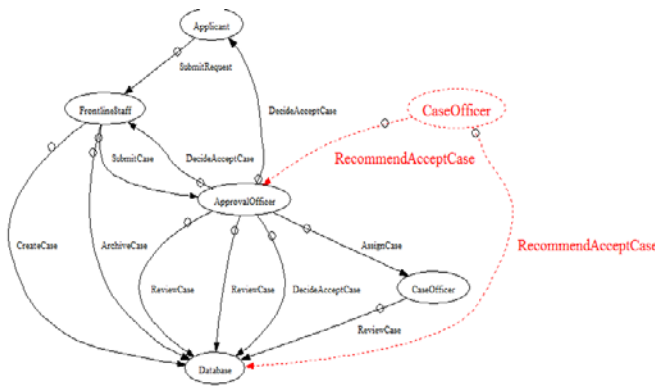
Applicant

SubmitRequest

FrontlineStaff

DecideAcceptCase

CaseOfficer

SubmitCase

DecideAcceptCase

RecommendAcceptCase

ApprovalOfficer

CreateCase

ArchiveCase

AssignCase

RecommendAcceptCase

ReviewCase

ReviewCase

DecideAcceptCase

CaseOfficer

ReviewCase

Database